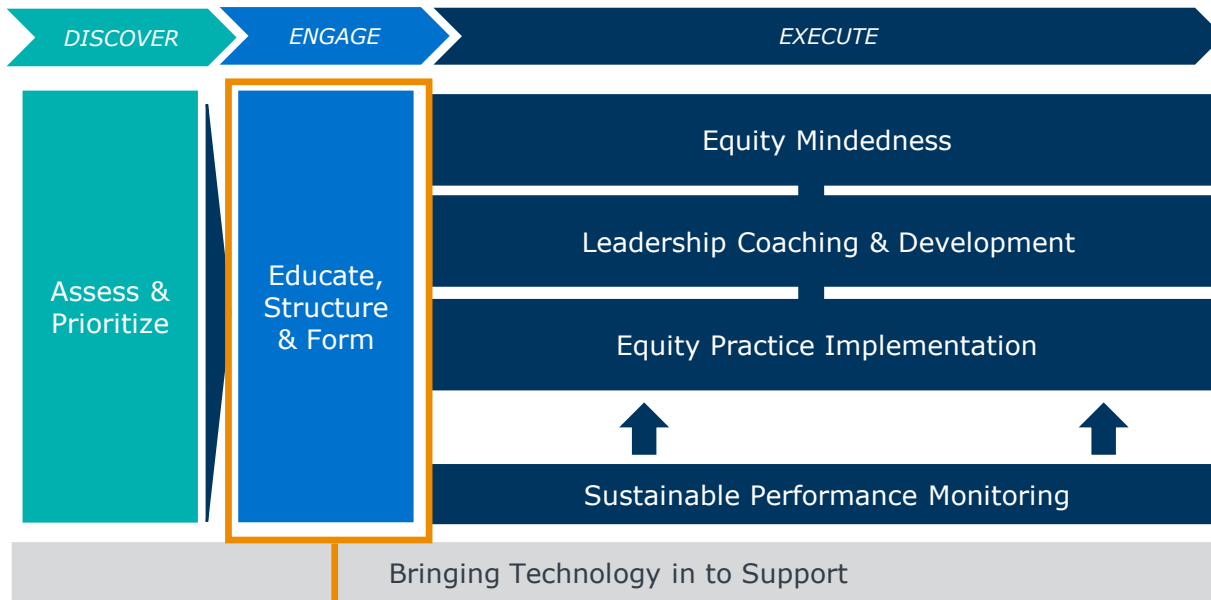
DISCOVER

ENGAGE

EXECUTE

Assess & Prioritize

Educate, Structure & Form

Equity Mindedness

Leadership Coaching & Development

Equity Practice Implementation

Sustainable Performance Monitoring

Bringing Technology in to Support